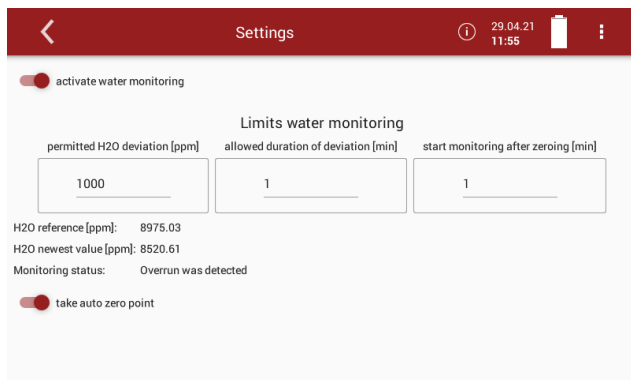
Settings

29.04.21
11:55

activate water monitoring

Limits water monitoring

| permitted H2O deviation [ppm] | allowed duration of deviation [min] | start monitoring after zeroing [min] |
|---|---|---|
| 1000 | 1 | 1 |

H2O reference [ppm]: 8975.03
H2O newest value [ppm]: 8520.61
Monitoring status: Overrun was detected

take auto zero point